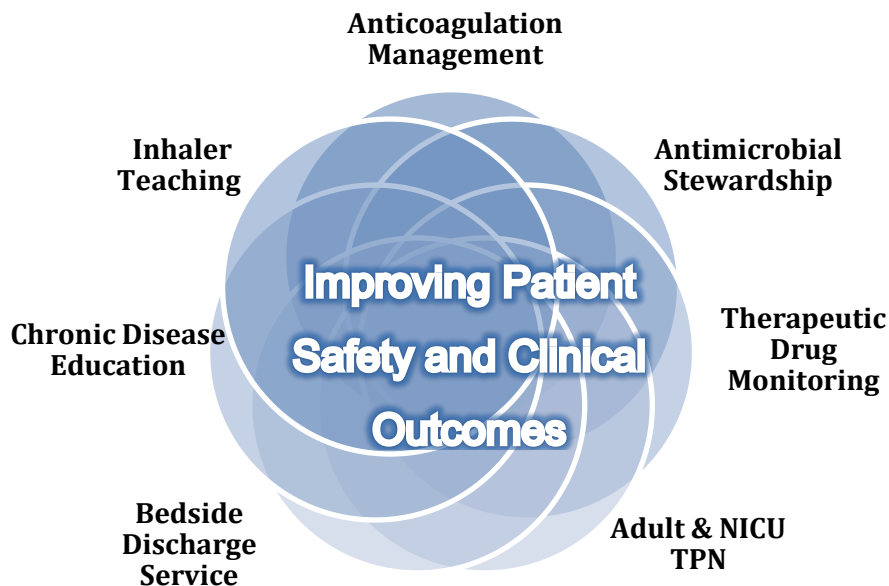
Anticoagulation Management

Antimicrobial Stewardship

Therapeutic Drug Monitoring

Adult & NICU TPN

Bedside Discharge Service

Chronic Disease Education

Inhaler Teaching

Improving Patient Safety and Clinical Outcomes